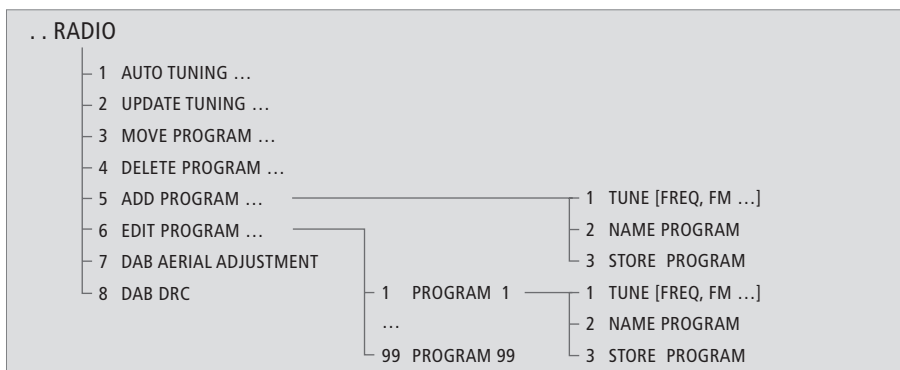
. . RADIO

1 AUTO TUNING …
2 UPDATE TUNING …
3 MOVE PROGRAM …
4 DELETE PROGRAM …
5 ADD PROGRAM …
6 EDIT PROGRAM …
7 DAB AERIAL ADJUSTMENT
8 DAB DRC

1 TUNE [FREQ, FM …]
2 NAME PROGRAM
3 STORE PROGRAM

1 PROGRAM 1
…
99 PROGRAM 99

1 TUNE [FREQ, FM …]
2 NAME PROGRAM
3 STORE PROGRAM